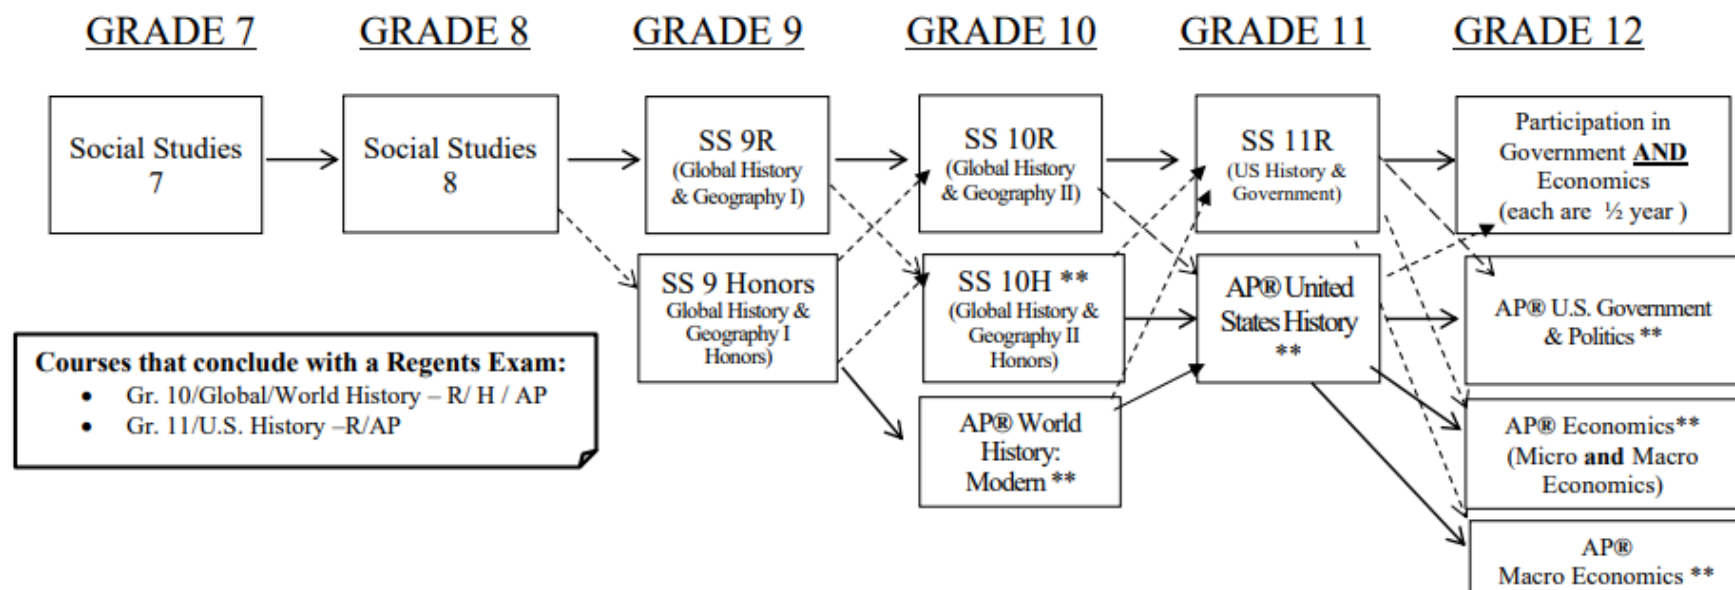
GRADE 7

Social Studies 7

GRADE 8

Social Studies 8

GRADE 9

SS 9R (Global History & Geography I)

SS 9 Honors Global History & Geography I Honors)

GRADE 10

SS 10R (Global History & Geography II)

SS 10H ** (Global History & Geography II Honors)

AP® World History: Modern **

GRADE 11

SS 11R (US History & Government)

AP® United States History **

GRADE 12

Participation in Government **AND** Economics (each are ½ year )

AP® U.S. Government & Politics **

AP® Economics** (Micro **and** Macro Economics)

AP® Macro Economics **

**Courses that conclude with a Regents Exam:**
- Gr. 10/Global/World History – R/ H / AP
- Gr. 11/U.S. History –R/AP